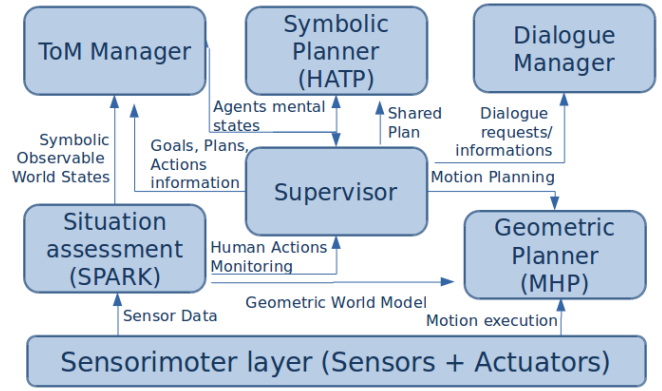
ToM Manager

Symbolic Planner (HATP)

Dialogue Manager

Agents mental states

Shared Plan

Dialogue requests/ informations

Symbolic Observable World States

Goals, Plans, Actions information

Supervisor

Motion Planning

Situation assessment (SPARK)

Human Actions Monitoring

Geometric Planner (MHP)

Geometric World Model

Sensor Data

Motion execution

Sensorimoter layer (Sensors + Actuators)